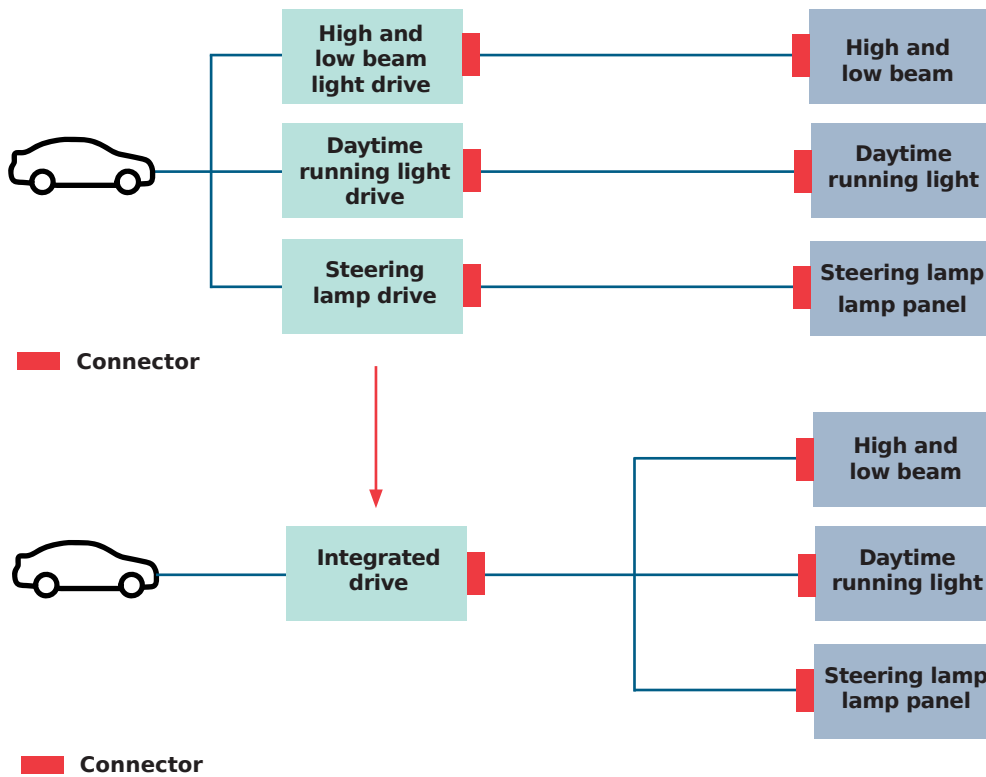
High and low beam light drive

High and low beam

Daytime running light drive

Daytime running light

Steering lamp drive

Steering lamp lamp panel

Connector

Integrated drive

High and low beam

Daytime running light

Steering lamp lamp panel

Connector